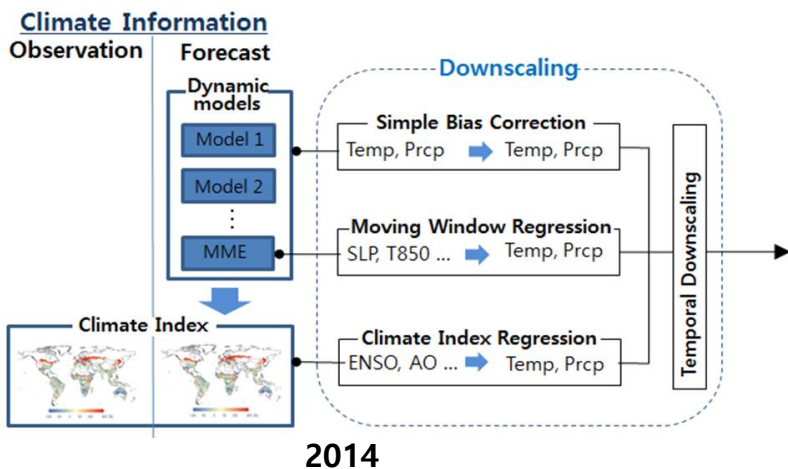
Climate Information
Observation
Forecast
Dynamic models
Model 1
Model 2
⋮
MME
Climate Index
Downscaling
Simple Bias Correction
Temp, Prcp
Temp, Prcp
Moving Window Regression
SLP, T850 ...
Temp, Prcp
Climate Index Regression
ENSO, AO ...
Temp, Prcp
Temporal Downscaling
2014